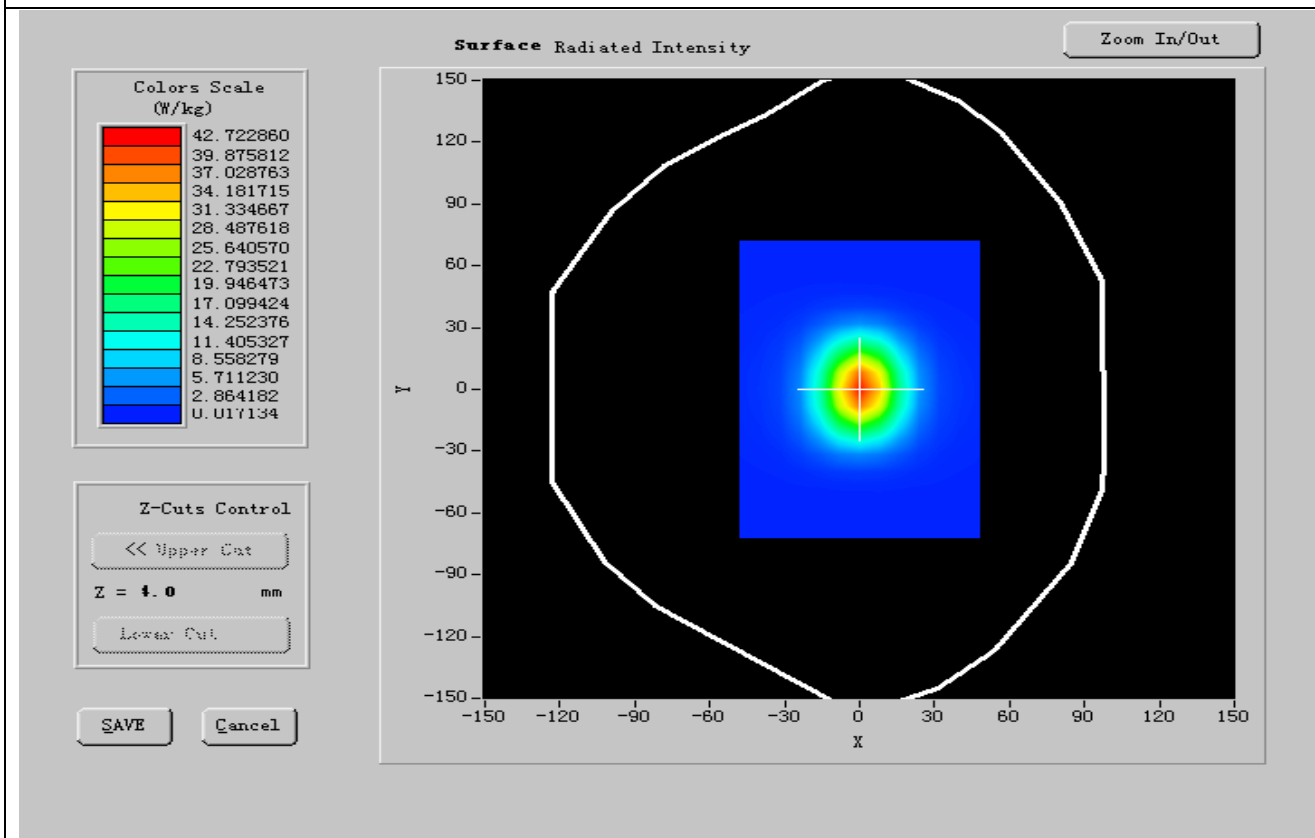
Surface Radiated Intensity

Zoom In/Out

Colors Scale
(W/kg)
42.722860
39.875812
37.028763
34.181715
31.334667
28.487618
25.640570
22.793521
19.946473
17.099424
14.252376
11.405327
8.558279
5.711230
2.864182
0.017134

Z-Cuts Control
<< Upper Cut
Z = 4.0 mm
Lower Cut

SAVE
Cancel

150
120
90
60
30
0
-30
-60
-90
-120
-150
Y

-150 -120 -90 -60 -30 0 30 60 90 120 150
X